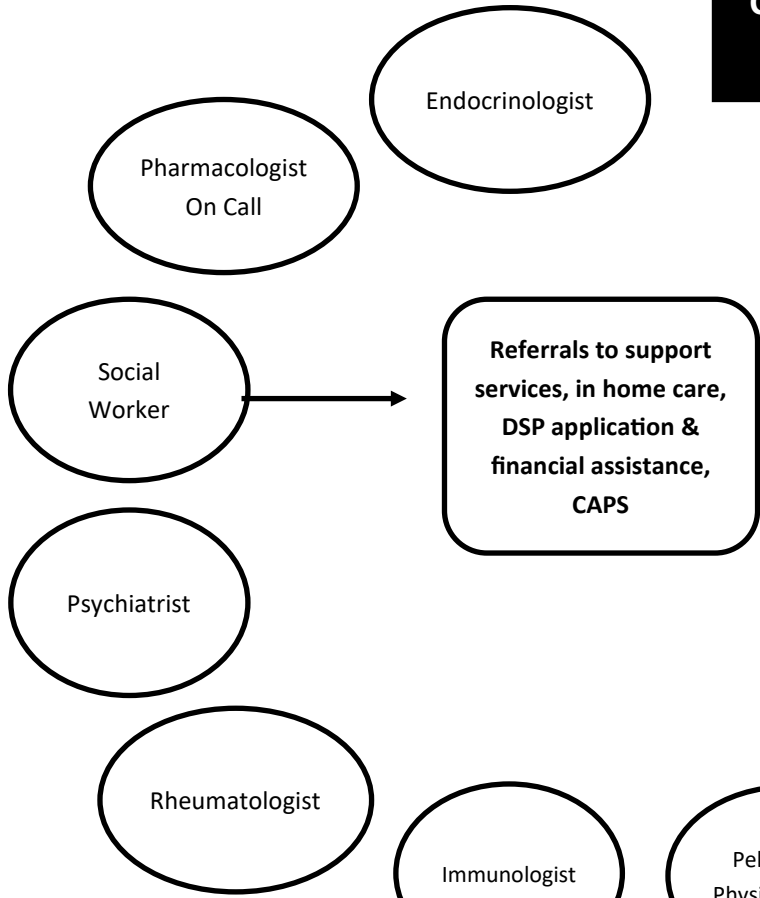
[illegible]

Endocrinologist

Pharmacologist On Call

Social Worker

Referrals to support services, in home care, DSP application & financial assistance, CAPS

Psychiatrist

Rheumatologist

Immunologist

Pel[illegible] Physi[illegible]